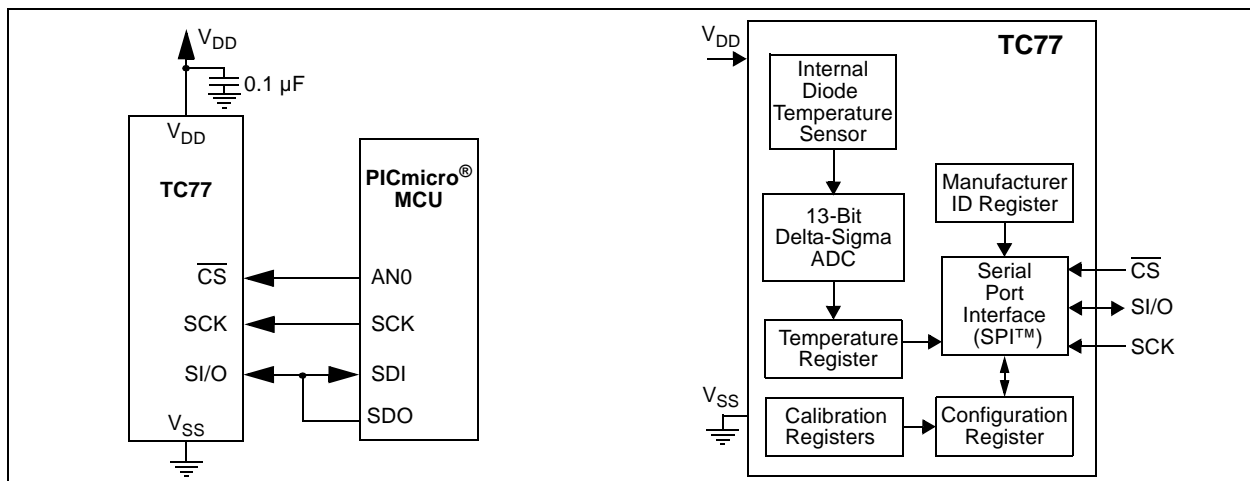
$V_{DD}$
0.1 µF
$V_{DD}$
TC77
$\overline{CS}$
SCK
SI/O
$V_{SS}$
PICmicro®
MCU
AN0
SCK
SDI
SDO

$V_{DD}$
TC77
Internal Diode Temperature Sensor
13-Bit Delta-Sigma ADC
Temperature Register
Manufacturer ID Register
Serial Port Interface (SPI™)
$\overline{CS}$
SI/O
SCK
$V_{SS}$
Calibration Registers
Configuration Register